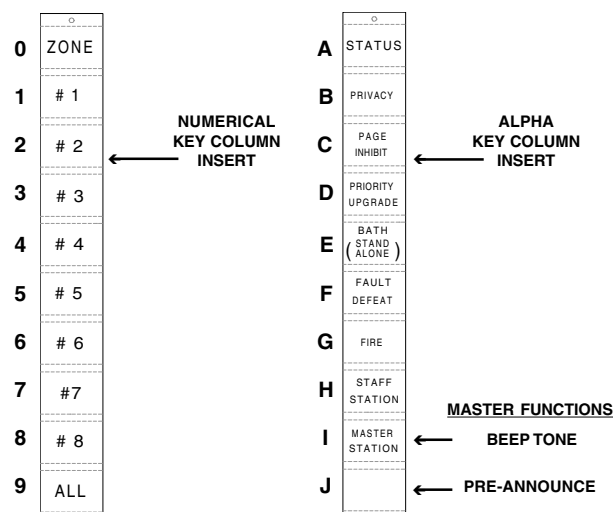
0 ZONE
1 # 1
2 # 2
3 # 3
4 # 4
5 # 5
6 # 6
7 #7
8 # 8
9 ALL

NUMERICAL KEY COLUMN INSERT

A STATUS
B PRIVACY
C PAGE INHIBIT
D PRIORITY UPGRADE
E BATH (STAND ALONE)
F FAULT DEFEAT
G FIRE
H STAFF STATION
I MASTER STATION
J

ALPHA KEY COLUMN INSERT

MASTER FUNCTIONS
BEEP TONE
PRE-ANNOUNCE